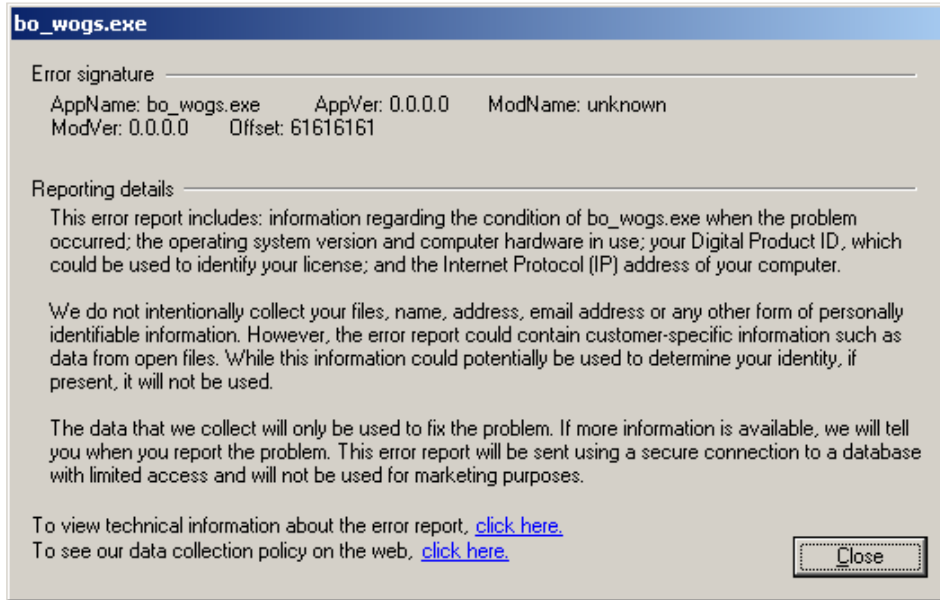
bo_wogs.exe

Error signature

AppName: bo_wogs.exe AppVer: 0.0.0.0 ModName: unknown
ModVer: 0.0.0.0 Offset: 61616161

Reporting details

This error report includes: information regarding the condition of bo_wogs.exe when the problem occurred; the operating system version and computer hardware in use; your Digital Product ID, which could be used to identify your license; and the Internet Protocol (IP) address of your computer.

We do not intentionally collect your files, name, address, email address or any other form of personally identifiable information. However, the error report could contain customer-specific information such as data from open files. While this information could potentially be used to determine your identity, if present, it will not be used.

The data that we collect will only be used to fix the problem. If more information is available, we will tell you when you report the problem. This error report will be sent using a secure connection to a database with limited access and will not be used for marketing purposes.

To view technical information about the error report, click here.
To see our data collection policy on the web, click here.

Close